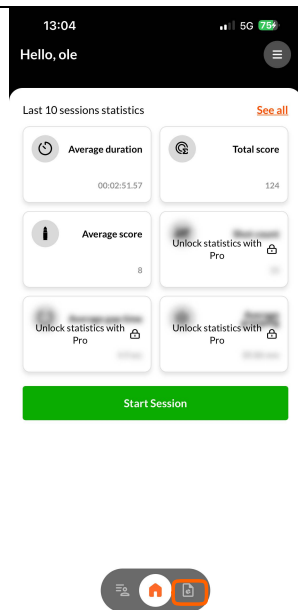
13:04
5G 75

Hello, ole

Last 10 sessions statistics
See all

Average duration
00:02:51.57

Total score
124

Average score
8

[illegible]
Unlock statistics with Pro

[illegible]
Unlock statistics with Pro

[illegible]
Unlock statistics with Pro

Start Session